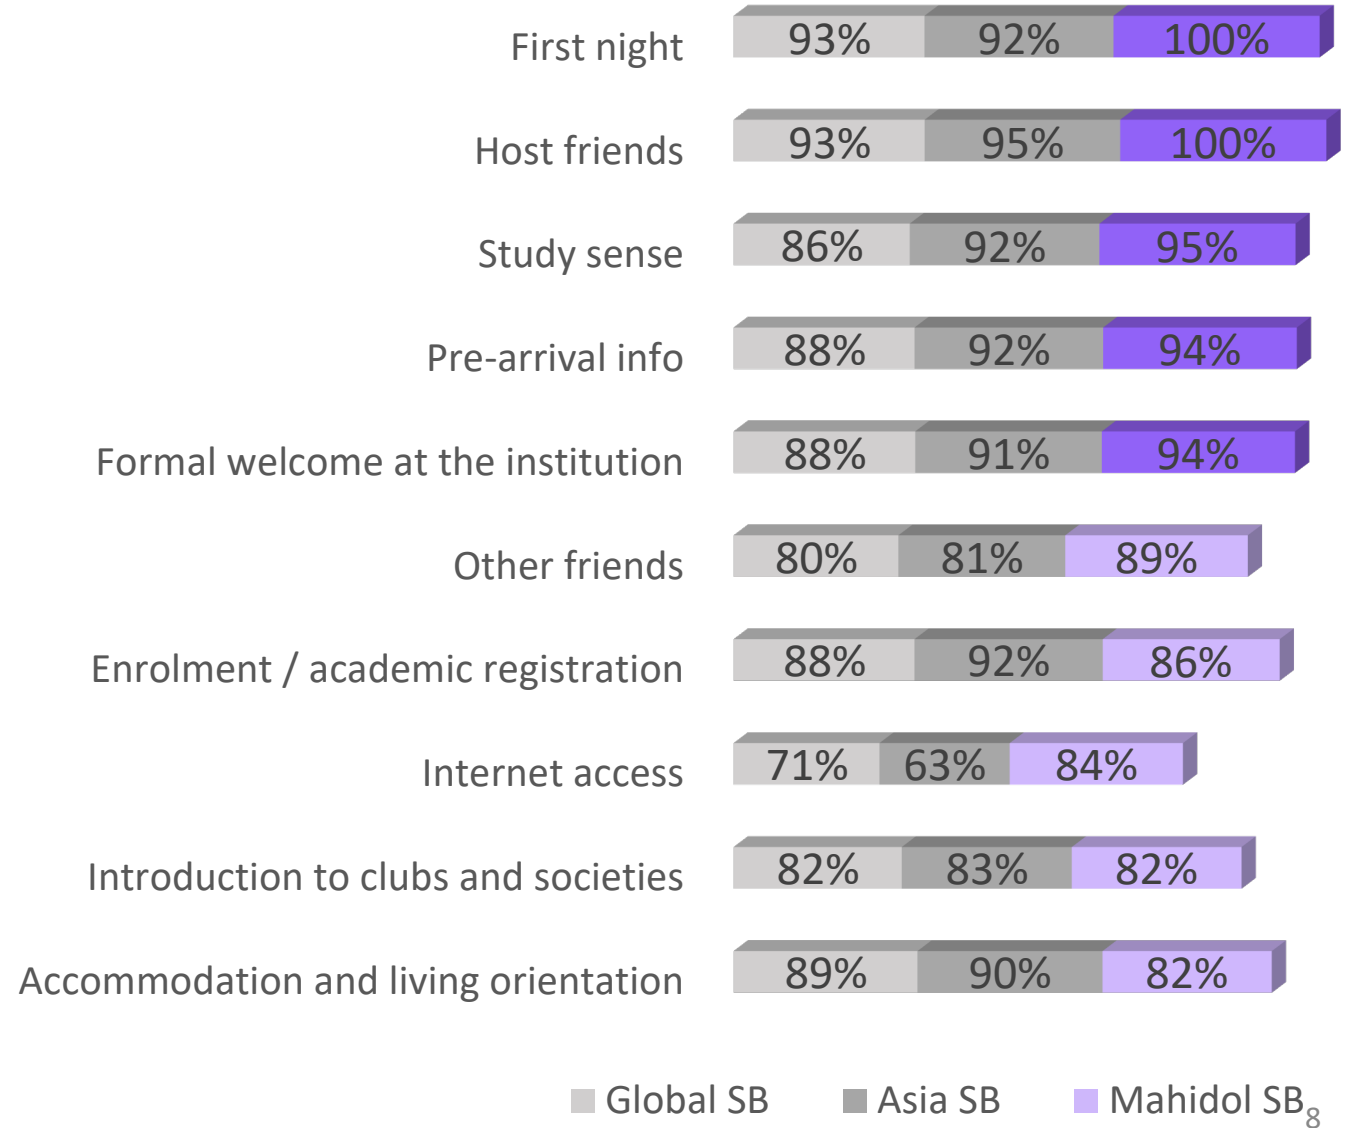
| | Global SB | Asia SB | Mahidol SB |
|---|---|---|---|
| First night | 93% | 92% | 100% |
| Host friends | 93% | 95% | 100% |
| Study sense | 86% | 92% | 95% |
| Pre-arrival info | 88% | 92% | 94% |
| Formal welcome at the institution | 88% | 91% | 94% |
| Other friends | 80% | 81% | 89% |
| Enrolment / academic registration | 88% | 92% | 86% |
| Internet access | 71% | 63% | 84% |
| Introduction to clubs and societies | 82% | 83% | 82% |
| Accommodation and living orientation | 89% | 90% | 82% |

Global SB Asia SB Mahidol SB

8